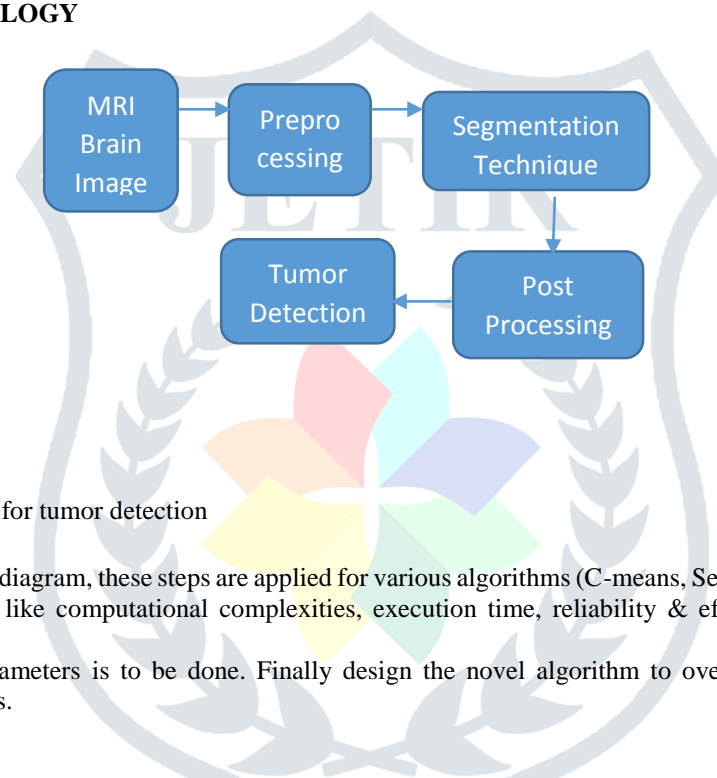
LOGY

MRI Brain Image

Prepro cessing

Segmentation Technique

Tumor Detection

Post Processing

JETIR

for tumor detection

diagram, these steps are applied for various algorithms (C-means, Se like computational complexities, execution time, reliability & ef

ameters is to be done. Finally design the novel algorithm to ove s.